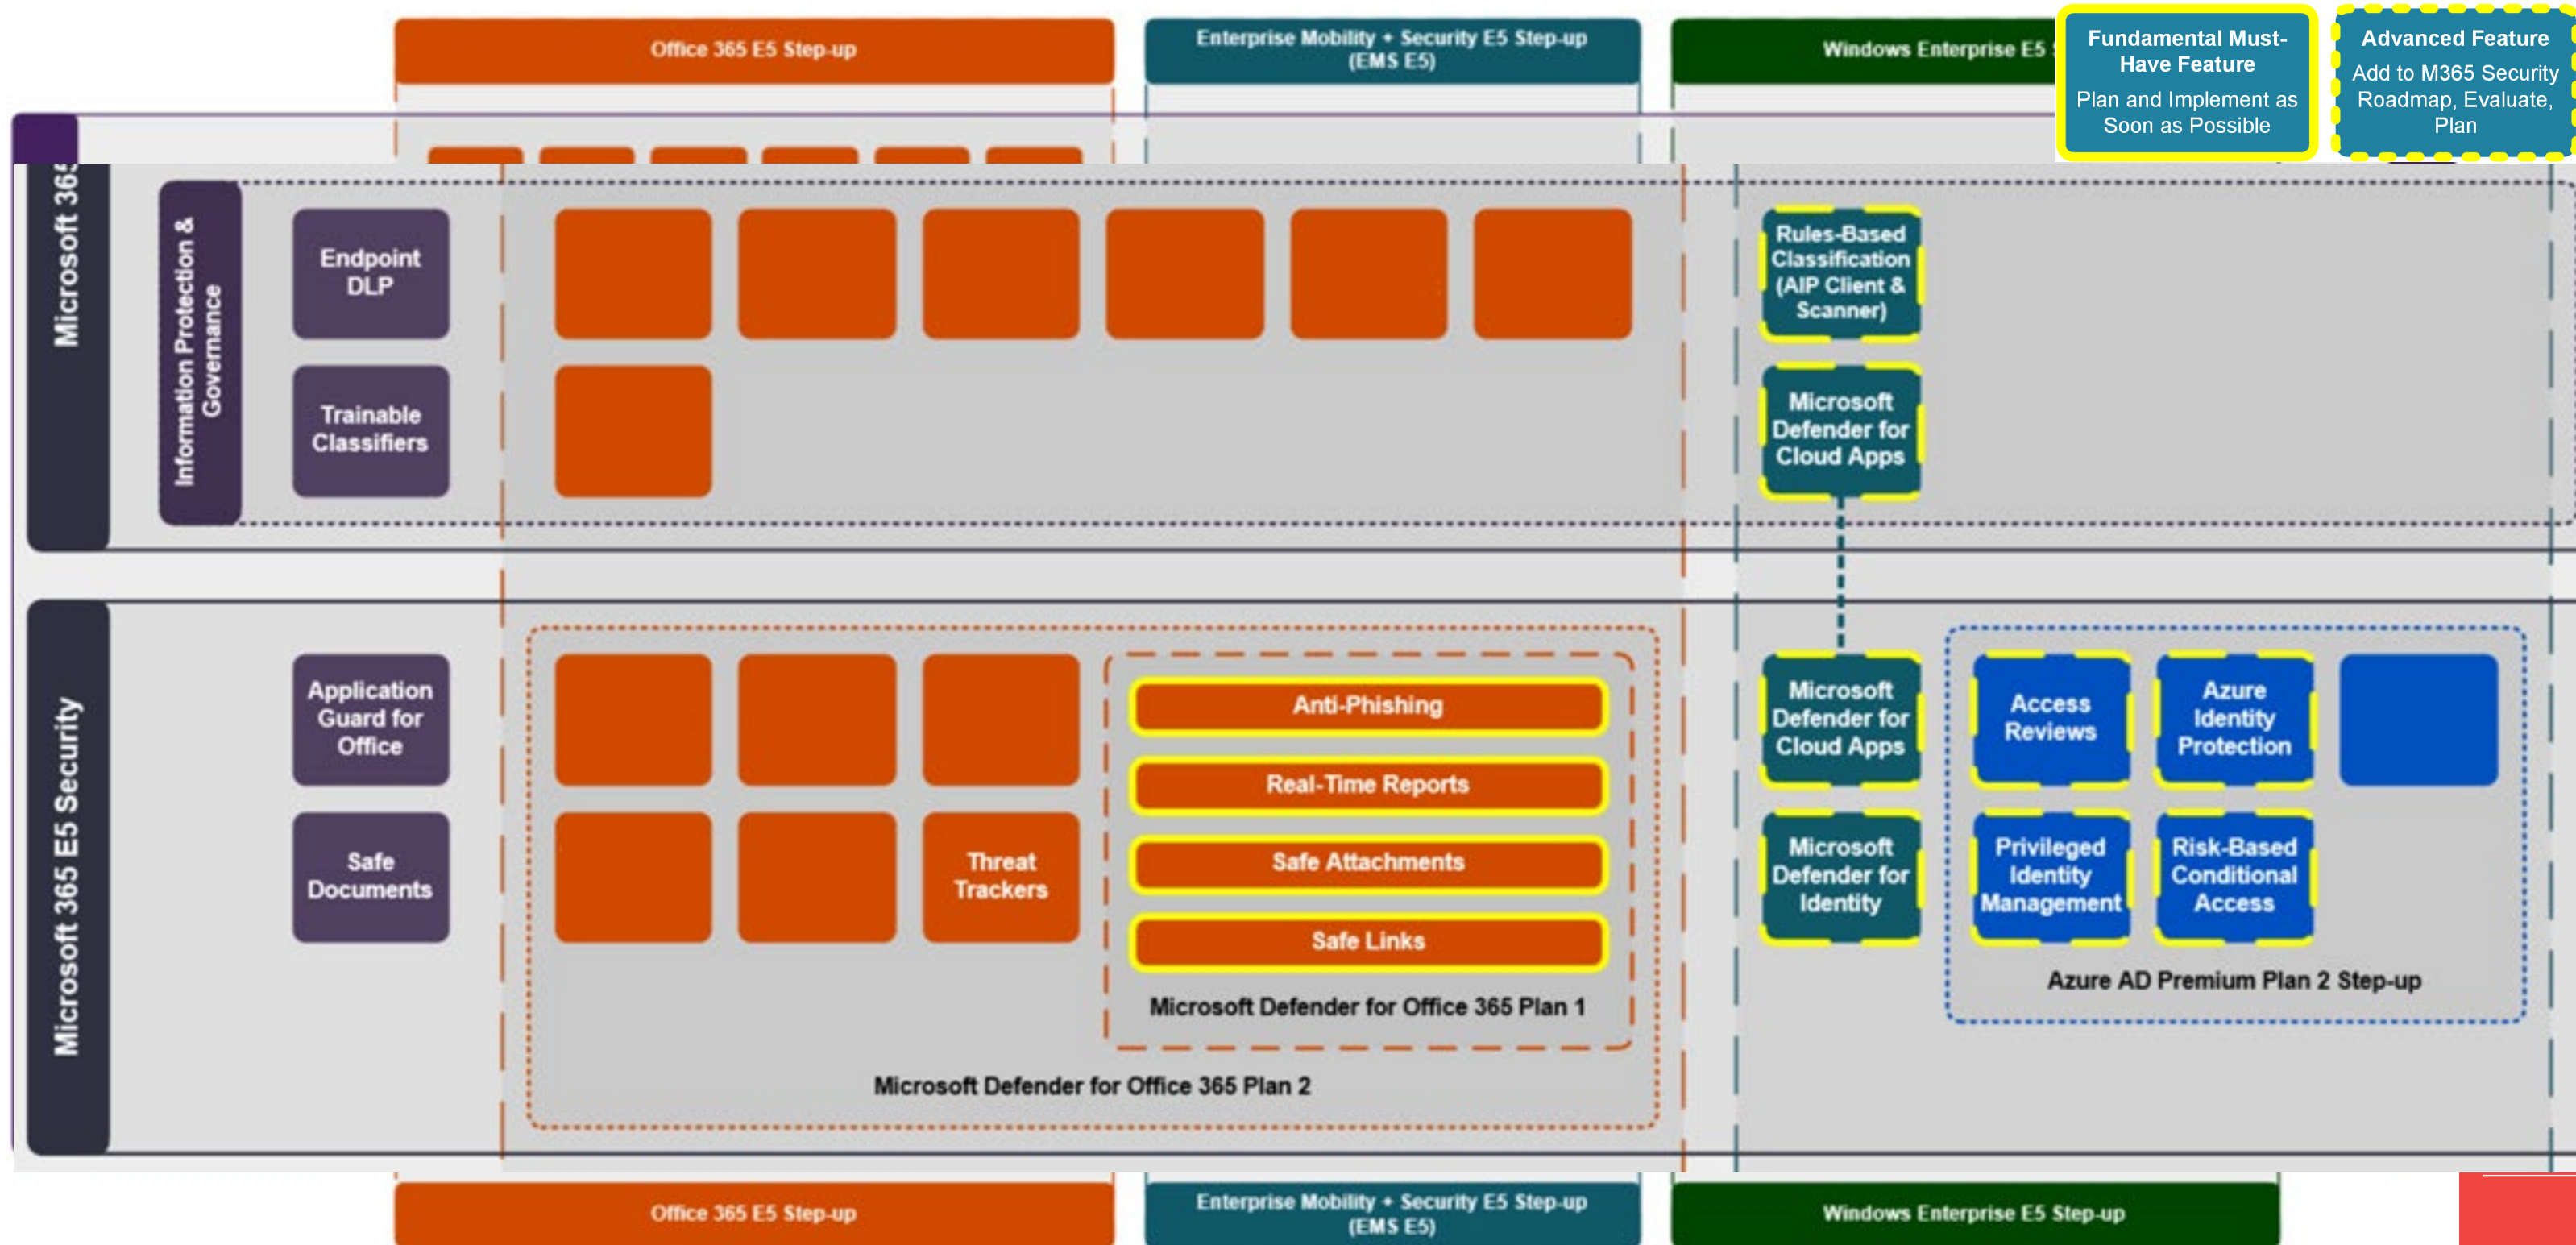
Office 365 E5 Step-up

Enterprise Mobility + Security E5 Step-up (EMS E5)

Windows Enterprise E5

Fundamental Must-Have Feature
Plan and Implement as Soon as Possible

Advanced Feature
Add to M365 Security Roadmap, Evaluate, Plan

Microsoft 365

Information Protection & Governance

Endpoint DLP

Trainable Classifiers

Rules-Based Classification (AIP Client & Scanner)

Microsoft Defender for Cloud Apps

Microsoft 365 E5 Security

Application Guard for Office

Safe Documents

Threat Trackers

Anti-Phishing

Real-Time Reports

Safe Attachments

Safe Links

Microsoft Defender for Office 365 Plan 1

Microsoft Defender for Office 365 Plan 2

Microsoft Defender for Cloud Apps

Microsoft Defender for Identity

Access Reviews

Azure Identity Protection

Privileged Identity Management

Risk-Based Conditional Access

Azure AD Premium Plan 2 Step-up

Office 365 E5 Step-up

Enterprise Mobility + Security E5 Step-up (EMS E5)

Windows Enterprise E5 Step-up